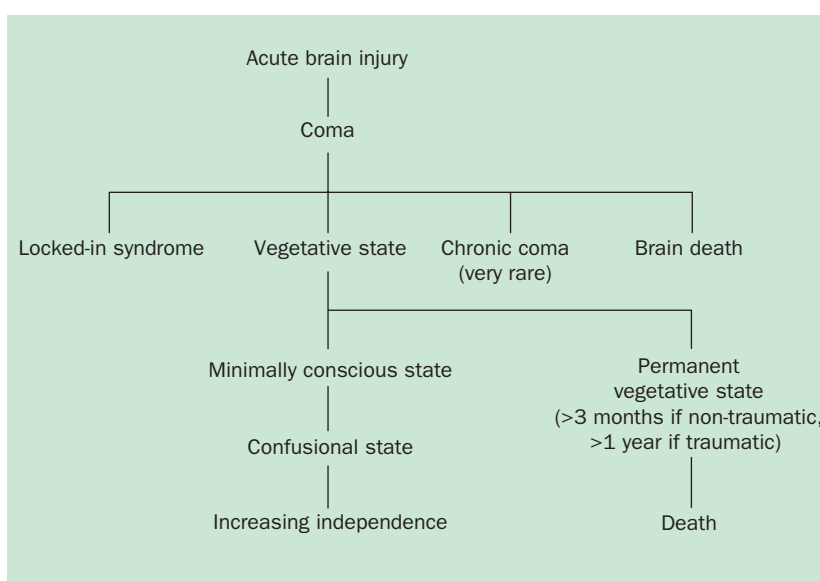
Acute brain injury

Coma

Locked-in syndrome

Vegetative state

Chronic coma (very rare)

Brain death

Minimally conscious state

Confusional state

Increasing independence

Permanent vegetative state (>3 months if non-traumatic, >1 year if traumatic)

Death